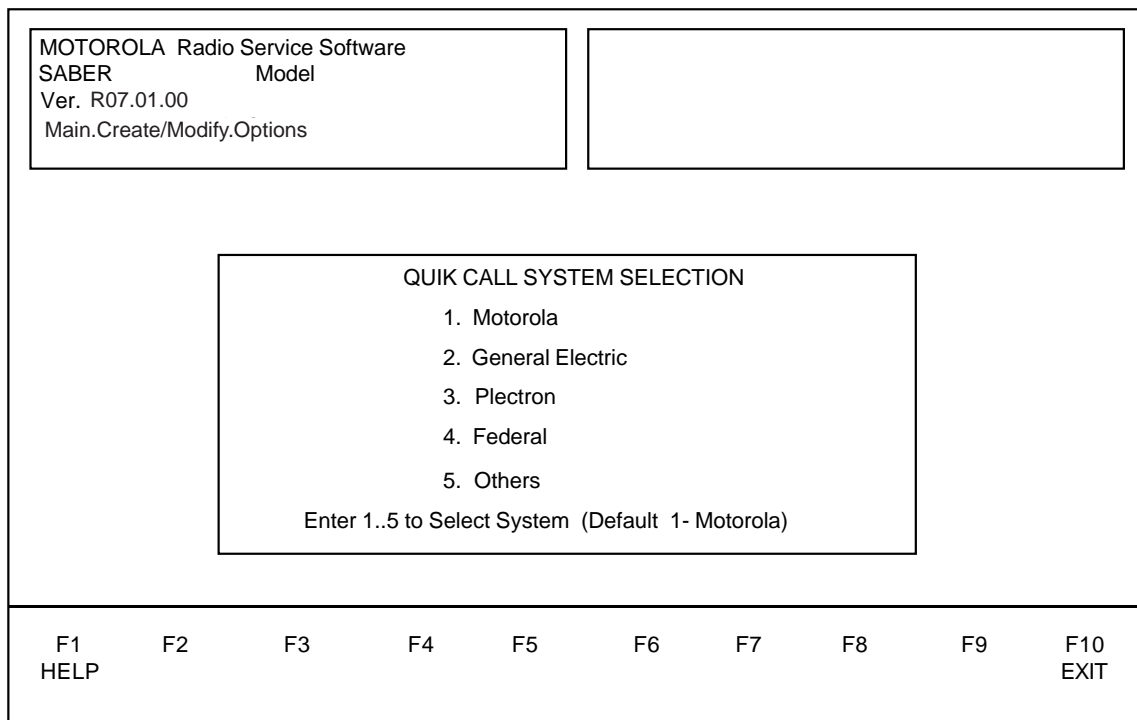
MOTOROLA Radio Service Software
SABER Model
Ver. R07.01.00
Main.Create/Modify.Options

QUIK CALL SYSTEM SELECTION

1. Motorola

2. General Electric

3. Plectron

4. Federal

5. Others

Enter 1..5 to Select System (Default 1- Motorola)

F1
HELP

F2

F3

F4

F5

F6

F7

F8

F9

F10
EXIT